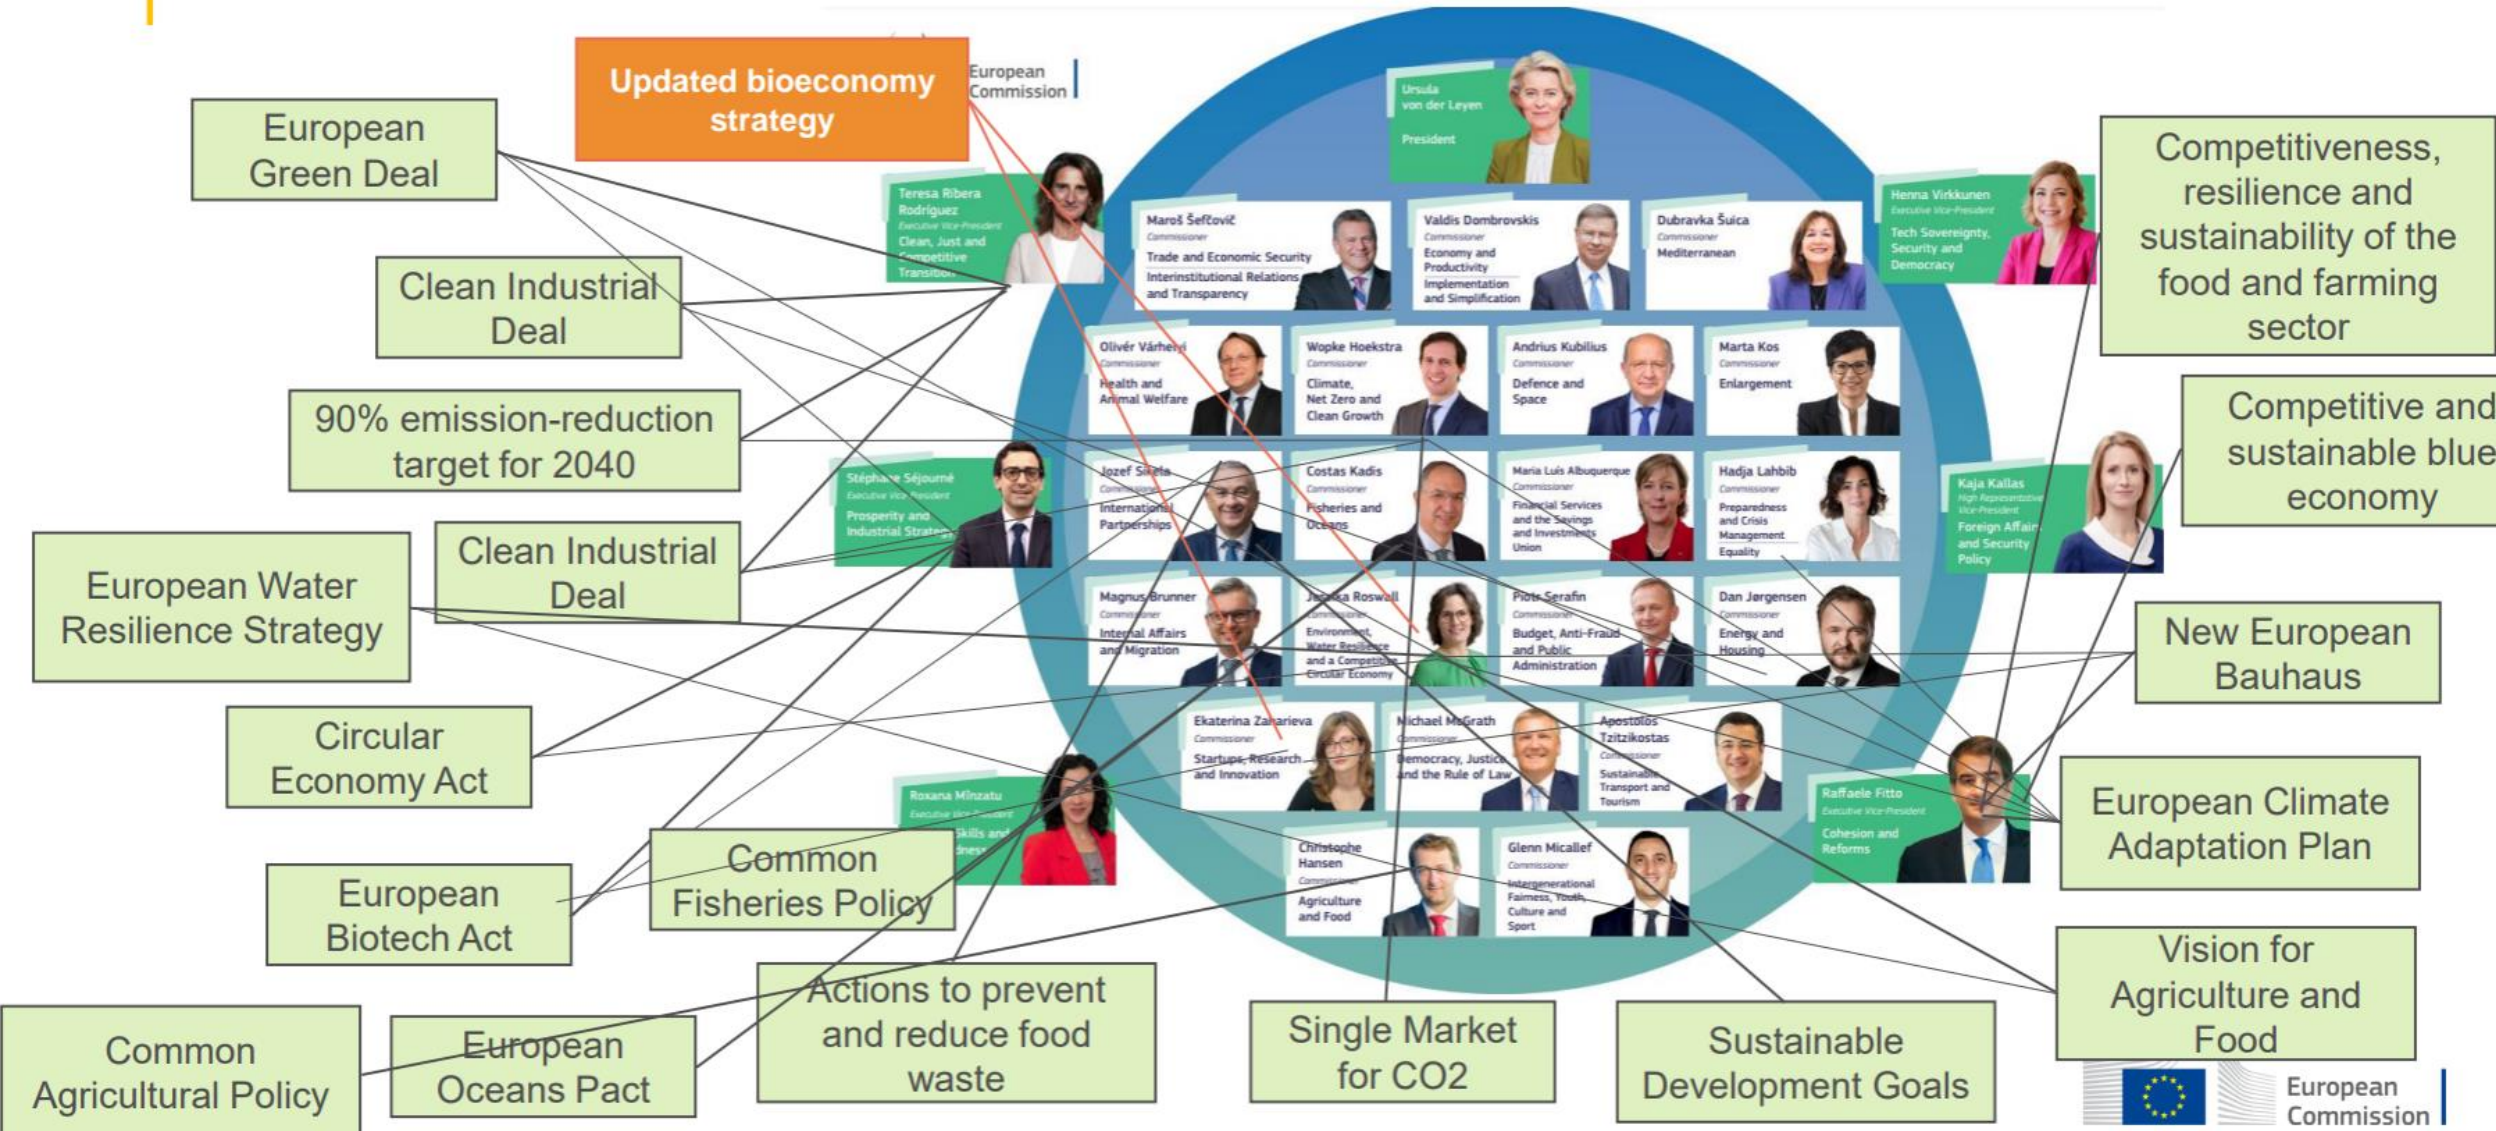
Updated bioeconomy strategy

European Commission

European Green Deal

Clean Industrial Deal

90% emission-reduction target for 2040

Clean Industrial Deal

European Water Resilience Strategy

Circular Economy Act

European Biotech Act

Common Fisheries Policy

Actions to prevent and reduce food waste

Common Agricultural Policy

European Oceans Pact

Single Market for CO2

Sustainable Development Goals

Vision for Agriculture and Food

European Climate Adaptation Plan

New European Bauhaus

Competitive and sustainable blue economy

Competitiveness, resilience and sustainability of the food and farming sector

Ursula von der Leyen
President

Teresa Ribera Rodríguez
Executive Vice-President
Clean, Just and Competitive Transition

Maroš Šefčovič
Commissioner
Trade and Economic Security
Interinstitutional Relations and Transparency

Valdis Dombrovskis
Commissioner
Economy and Productivity
Implementation and Simplification

Dubravka Šuica
Commissioner
Mediterranean

Henna Virkkunen
Executive Vice-President
Tech Sovereignty, Security and Democracy

Olivér Várhelyi
Commissioner
Health and Animal Welfare

Wopke Hoekstra
Commissioner
Climate, Net Zero and Clean Growth

Andrius Kubilius
Commissioner
Defence and Space

Marta Kos
Commissioner
Enlargement

Stéphane Séjourné
Executive Vice-President
Prosperity and Industrial Strategy

Jozef Síkela
Commissioner
International Partnerships

Costas Kadis
Commissioner
Fisheries and Oceans

Maria Luís Albuquerque
Commissioner
Financial Services and the Savings and Investments Union

Hadja Lahbib
Commissioner
Preparedness and Crisis Management
Equality

Kaja Kallas
High Representative
Vice-President
Foreign Affairs and Security Policy

Magnus Brunner
Commissioner
Internal Affairs and Migration

Jessika Roswall
Commissioner
Environment, Water Resilience and a Competitive Circular Economy

Piotr Serafin
Commissioner
Budget, Anti-Fraud and Public Administration

Dan Jørgensen
Commissioner
Energy and Housing

Ekaterina Zaharieva
Commissioner
Startups, Research and Innovation

Michael McGrath
Commissioner
Democracy, Justice and the Rule of Law

Apostolos Tzitzikostas
Commissioner
Sustainable Transport and Tourism

Raffaele Fitto
Executive Vice-President
Cohesion and Reforms

Roxana Mînzatu
Executive Vice-President
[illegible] Skills and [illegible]ness

Christophe Hansen
Commissioner
Agriculture and Food

Glenn Micallef
Commissioner
Intergenerational Fairness, Youth, Culture and Sport

European Commission